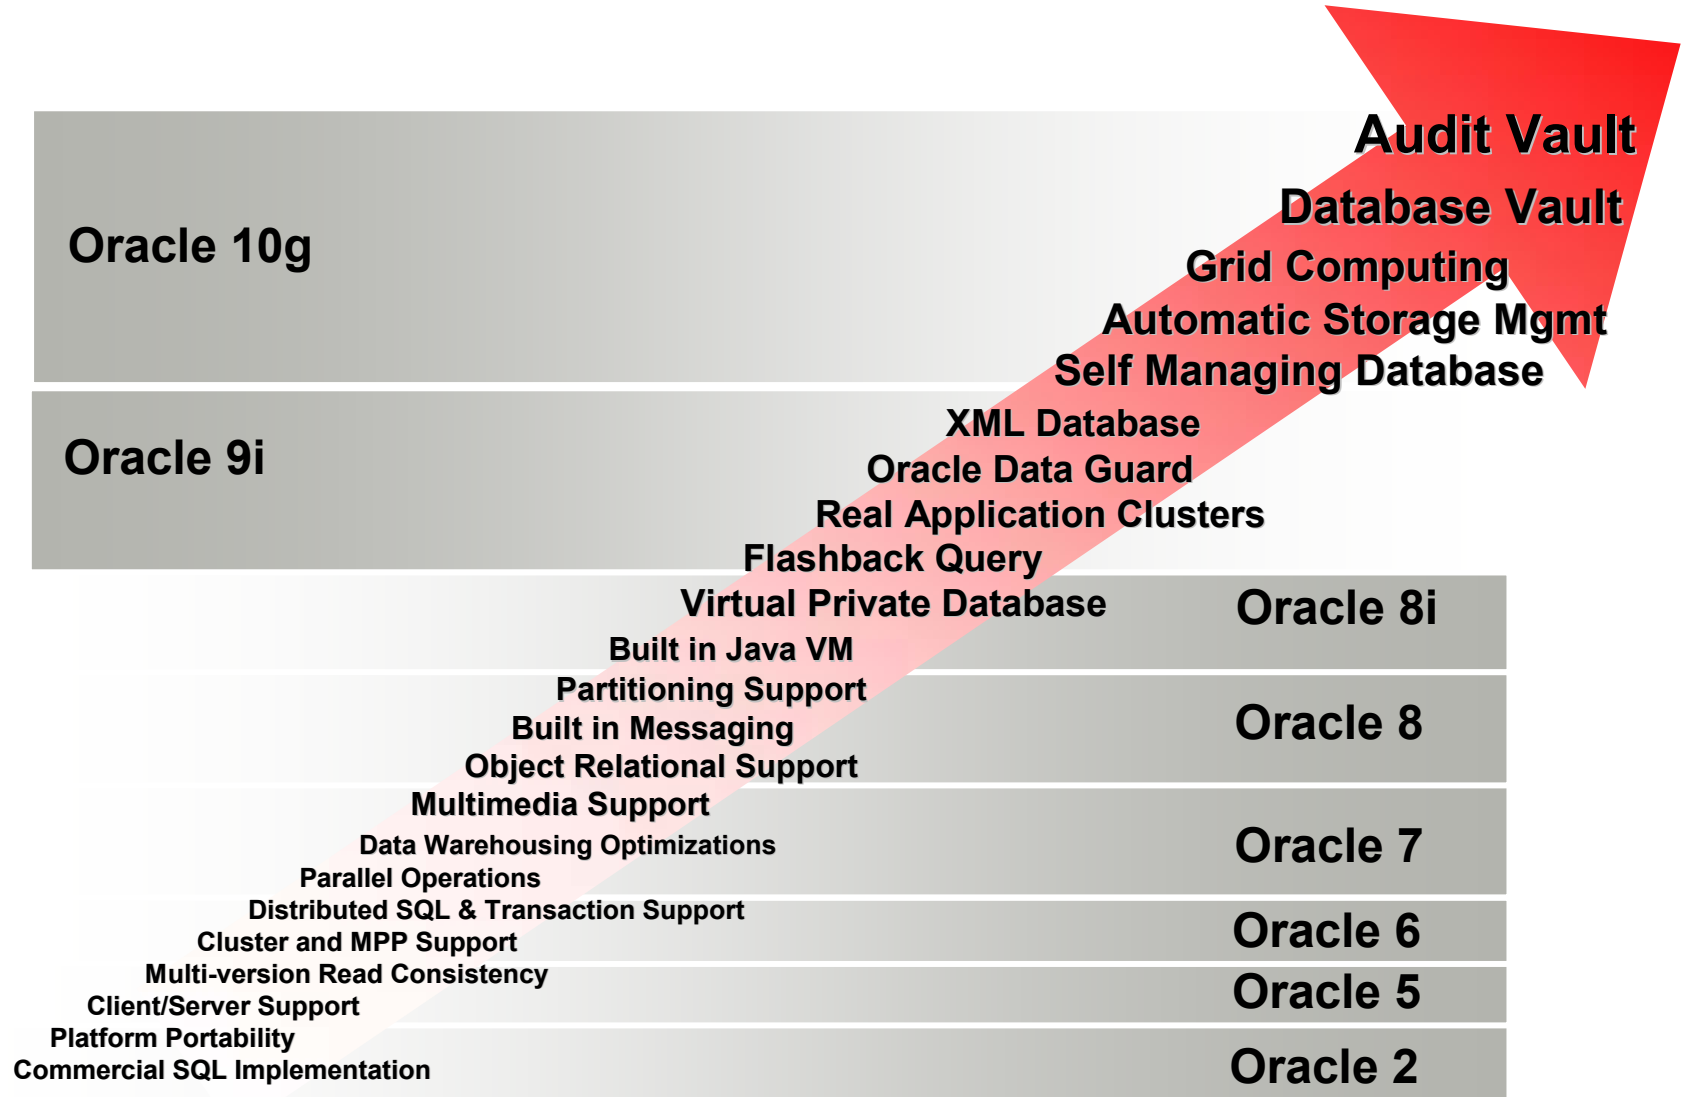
Audit Vault
Database Vault
Oracle 10g
Grid Computing
Automatic Storage Mgmt
Self Managing Database

Oracle 9i
XML Database
Oracle Data Guard
Real Application Clusters
Flashback Query
Virtual Private Database

Oracle 8i
Built in Java VM
Partitioning Support
Built in Messaging
Object Relational Support

Oracle 8
Multimedia Support
Data Warehousing Optimizations
Parallel Operations

Oracle 7
Distributed SQL & Transaction Support
Cluster and MPP Support

Oracle 6
Multi-version Read Consistency
Client/Server Support

Oracle 5
Platform Portability
Commercial SQL Implementation

Oracle 2